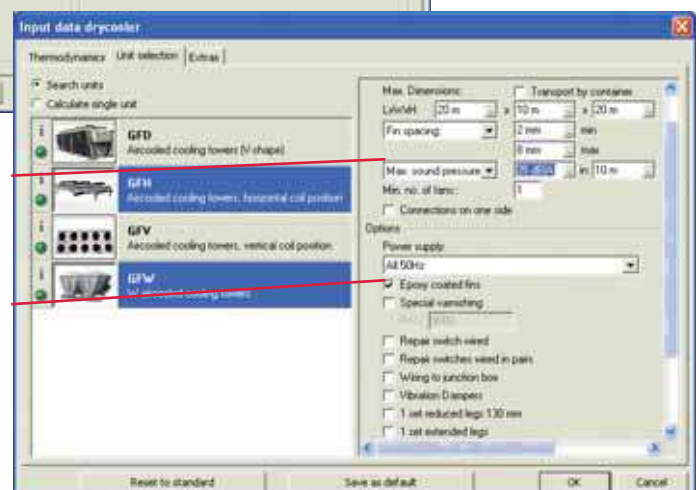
Input data drycooler

Thermodynamics | Unit selection | Extras

Search units
Calculate single unit

GFD
Aircooled cooling towers (V shape)

GFH
Aircooled cooling towers, horizontal coil position

GFV
Aircooled cooling towers, vertical coil position

GFW
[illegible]

Max. Dimensions:
Transport by container
LxWxH: 20 m x 10 m x 20 m
Fin spacing: 2 mm min
8 mm max
Max. sound pressure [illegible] in 10 m
Min. no. of fans: 1
Connections on one side

Options
Power supply:
All 50Hz
Epoxy coated fins
Special varnishing
RAL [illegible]
Repair switch wired
Repair switches wired in pairs
Wiring to junction box
Vibration Dampers
1 set reduced legs 130 mm
1 set extended legs

Reset to standard
Save as default
OK
Cancel